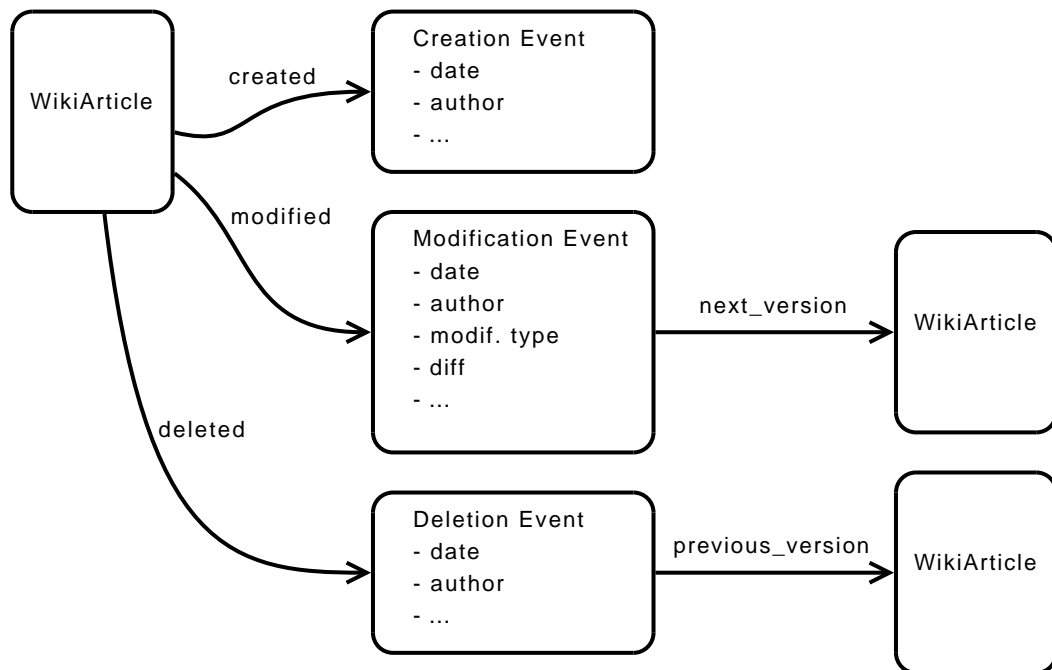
WikiArticle

created

Creation Event
- date
- author
- ...

modified

Modification Event
- date
- author
- modif. type
- diff
- ...

next_version

WikiArticle

deleted

Deletion Event
- date
- author
- ...

previous_version

WikiArticle